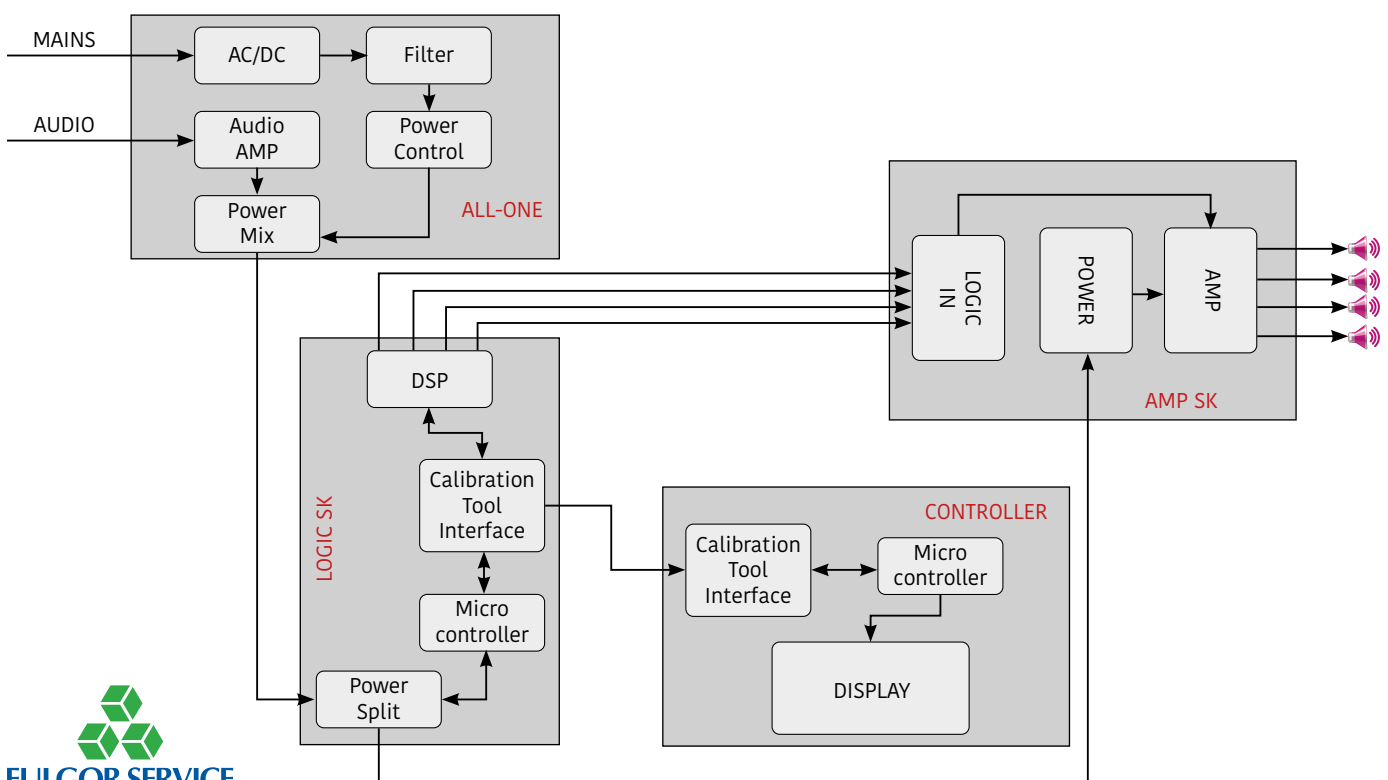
MAINS

AUDIO

AC/DC

Filter

Audio AMP

Power Control

Power Mix

ALL-ONE

LOGIC IN

POWER

AMP

AMP SK

DSP

LOGIC SK

Calibration Tool Interface

Micro controller

Power Split

CONTROLLER

Calibration Tool Interface

Micro controller

DISPLAY

FULCOR SERVICE